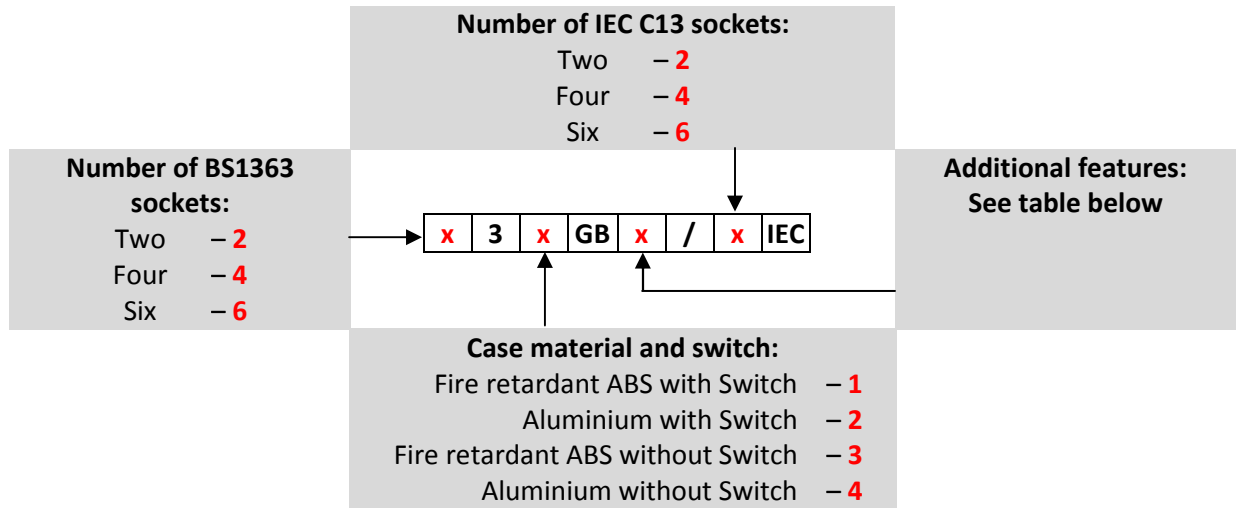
**Number of IEC C13 sockets:**
Two – **2**
Four – **4**
Six – **6**

**Number of BS1363 sockets:**
Two – **2**
Four – **4**
Six – **6**

| x | 3 | x | GB | x | / | x | IEC |
|---|---|---|---|---|---|---|---|

**Additional features: See table below**

**Case material and switch:**
Fire retardant ABS with Switch – **1**
Aluminium with Switch – **2**
Fire retardant ABS without Switch – **3**
Aluminium without Switch – **4**